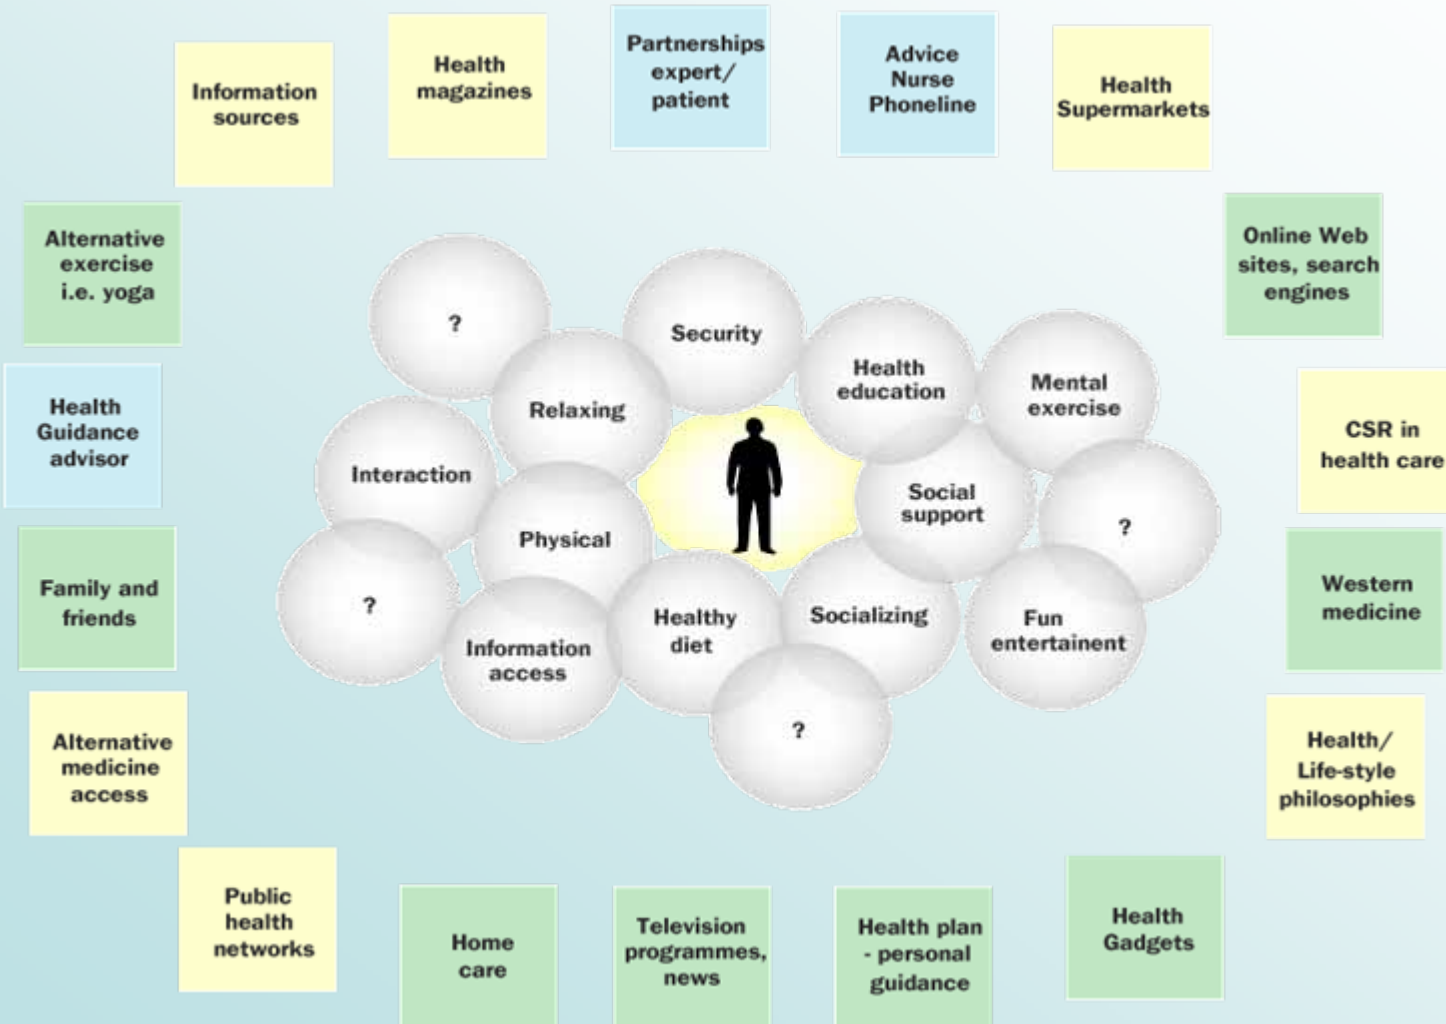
Information sources

Health magazines

Partnerships expert/ patient

Advice Nurse Phoneline

Health Supermarkets

Alternative exercise i.e. yoga

Online Web sites, search engines

Health Guidance advisor

CSR in health care

Family and friends

Western medicine

Alternative medicine access

Health/ Life-style philosophies

Public health networks

Home care

Television programmes, news

Health plan - personal guidance

Health Gadgets

?

Security

Relaxing

Health education

Mental exercise

Interaction

Social support

?

Physical

?

Healthy diet

Socializing

Fun entertainent

Information access

?